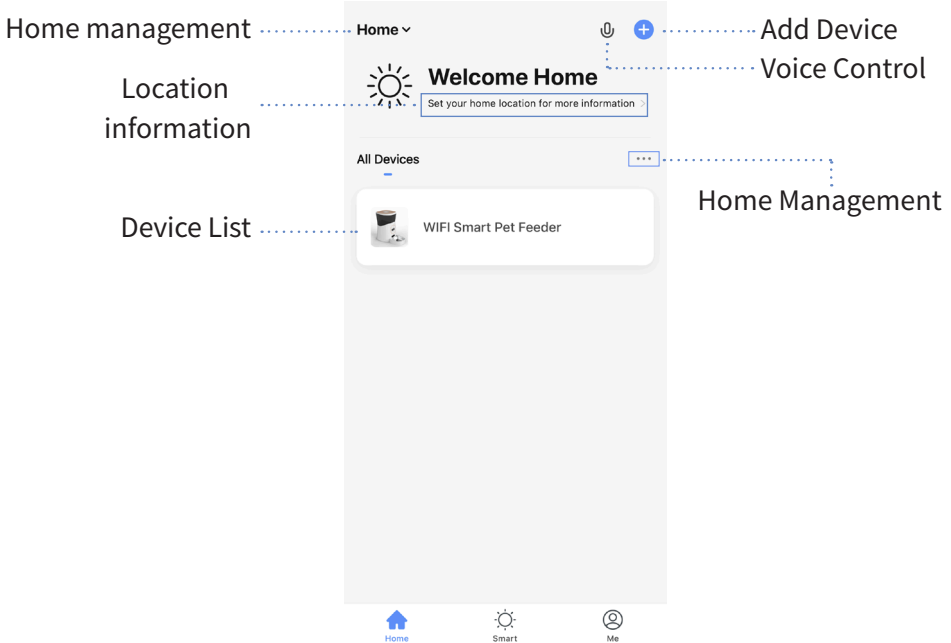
Home management

Home

Add Device

Voice Control

Welcome Home

Location information

Set your home location for more information >

All Devices

•••

Home Management

Device List

WIFI Smart Pet Feeder

Home

Smart

Me